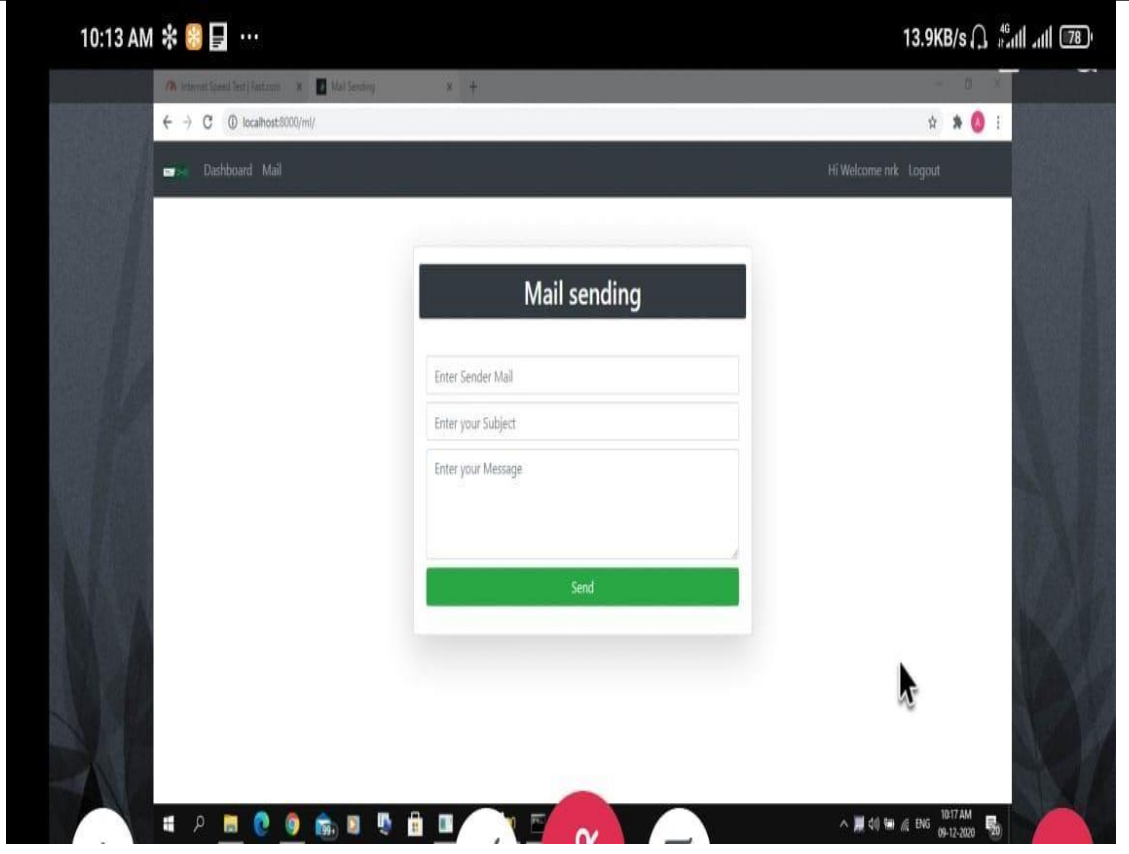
10:13 AM ...

13.9KB/s 4G 78

Internet Speed Test | Fast.com × Mail Sending × +

localhost:8000/ml/

Dashboard Mail

Hi Welcome nrk Logout

Mail sending

Enter Sender Mail

Enter your Subject

Enter your Message

Send

ENG 10:17 AM 09-12-2020 20